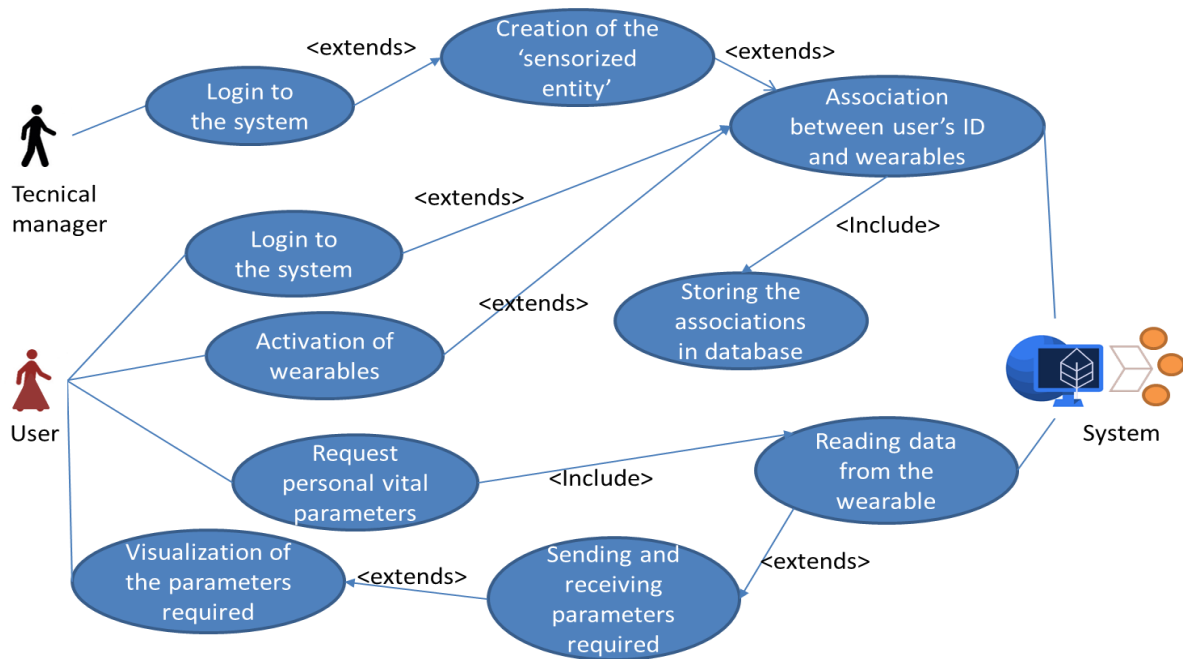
Tecnical manager

Login to the system

<extends>

Creation of the 'sensorized entity'

<extends>

Association between user's ID and wearables

<extends>

<Include>

Login to the system

<extends>

Storing the associations in database

Activation of wearables

User

System

Request personal vital parameters

<Include>

Reading data from the wearable

<extends>

Visualization of the parameters required

<extends>

Sending and receiving parameters required